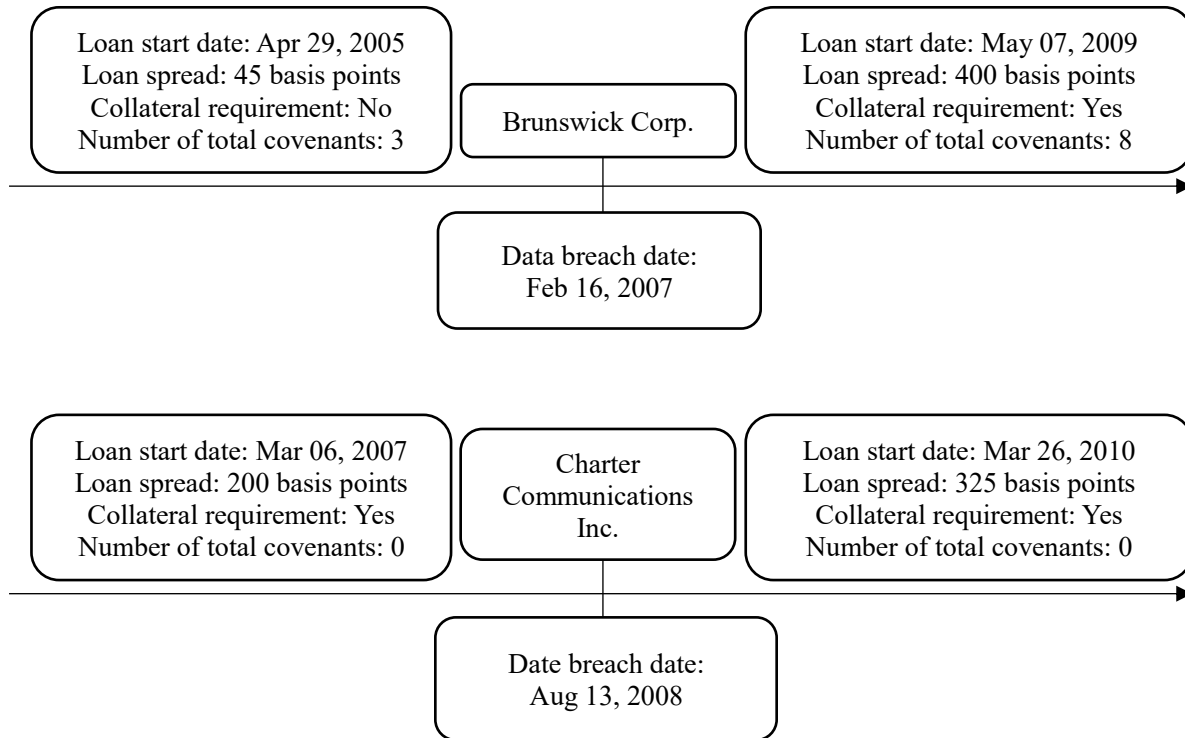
Loan start date: Apr 29, 2005
Loan spread: 45 basis points
Collateral requirement: No
Number of total covenants: 3

Brunswick Corp.

Loan start date: May 07, 2009
Loan spread: 400 basis points
Collateral requirement: Yes
Number of total covenants: 8

Data breach date:
Feb 16, 2007

Loan start date: Mar 06, 2007
Loan spread: 200 basis points
Collateral requirement: Yes
Number of total covenants: 0

Charter Communications Inc.

Loan start date: Mar 26, 2010
Loan spread: 325 basis points
Collateral requirement: Yes
Number of total covenants: 0

Date breach date:
Aug 13, 2008